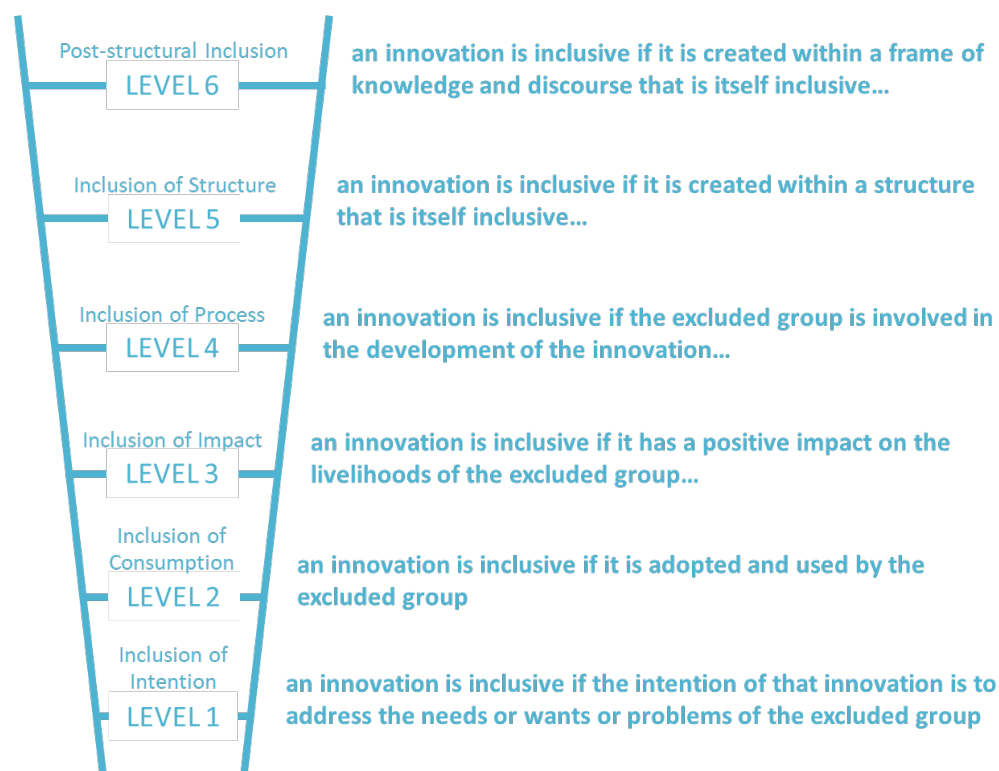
Post-structural Inclusion
LEVEL 6
an innovation is inclusive if it is created within a frame of knowledge and discourse that is itself inclusive…

Inclusion of Structure
LEVEL 5
an innovation is inclusive if it is created within a structure that is itself inclusive…

Inclusion of Process
LEVEL 4
an innovation is inclusive if the excluded group is involved in the development of the innovation…

Inclusion of Impact
LEVEL 3
an innovation is inclusive if it has a positive impact on the livelihoods of the excluded group…

Inclusion of Consumption
LEVEL 2
an innovation is inclusive if it is adopted and used by the excluded group

Inclusion of Intention
LEVEL 1
an innovation is inclusive if the intention of that innovation is to address the needs or wants or problems of the excluded group